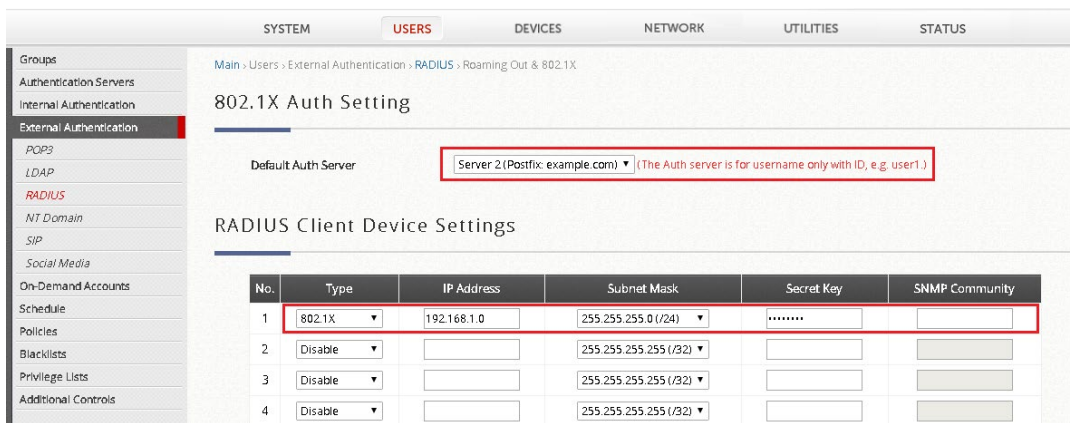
SYSTEM USERS DEVICES NETWORK UTILITIES STATUS

Groups
Authentication Servers
Internal Authentication
External Authentication
POP3
LDAP
RADIUS
NT Domain
SIP
Social Media
On-Demand Accounts
Schedule
Policies
Blacklists
Privilege Lists
Additional Controls

Main › Users › External Authentication › RADIUS › Roaming Out & 802.1X

802.1X Auth Setting

Default Auth Server Server 2 (Postfix: example.com) (The Auth server is for username only with ID, e.g. user1.)

RADIUS Client Device Settings

| No. | Type | IP Address | Subnet Mask | Secret Key | SNMP Community |
|---|---|---|---|---|---|
| 1 | 802.1X | 192.168.1.0 | 255.255.255.0 (/24) | •••••••• | |
| 2 | Disable | | 255.255.255.255 (/32) | | |
| 3 | Disable | | 255.255.255.255 (/32) | | |
| 4 | Disable | | 255.255.255.255 (/32) | | |